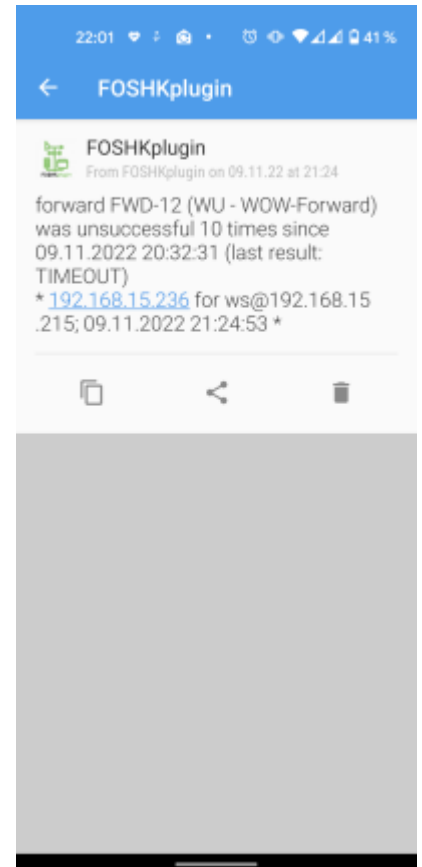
22:01 41 %

FOSHKplugin

FOSHKplugin
From FOSHKplugin on 09.11.22 at 21:24

forward FWD-12 (WU - WOW-Forward) was unsuccessful 10 times since 09.11.2022 20:32:31 (last result: TIMEOUT)
* 192.168.15.236 for ws@192.168.15.215; 09.11.2022 21:24:53 *